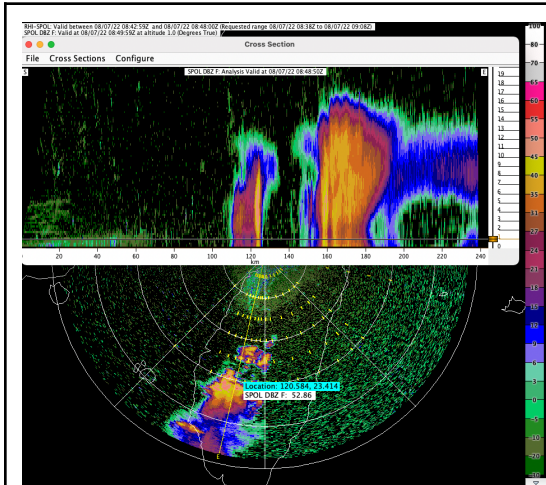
RHI-SPOL: Valid between 08/07/22 08:42:59Z and 08/07/22 08:48:00Z (Requested range 08/07/22 08:38Z to 08/07/22 09:08Z)
SPOL DBZ F: Valid at 08/07/22 08:49:59Z at altitude 1.0 (Degrees True)

Cross Section

File Cross Sections Configure

S SPOL DBZ F: Analysis Valid at 08/07/22 08:48:50Z E

19
18
17
16
15
14
13
12
11
10
9
8
7
6
5
4
3
2
1
0

20 40 60 80 100 120 140 160 180 200 220 240
km

Location: 120.584, 23.414
SPOL DBZ F: 52.86

100
80
75
70
65
60
55
50
45
40
35
30
27
24
21
18
15
12
10
8
5
3
0
-3
-5
-10
-15
-20
-30